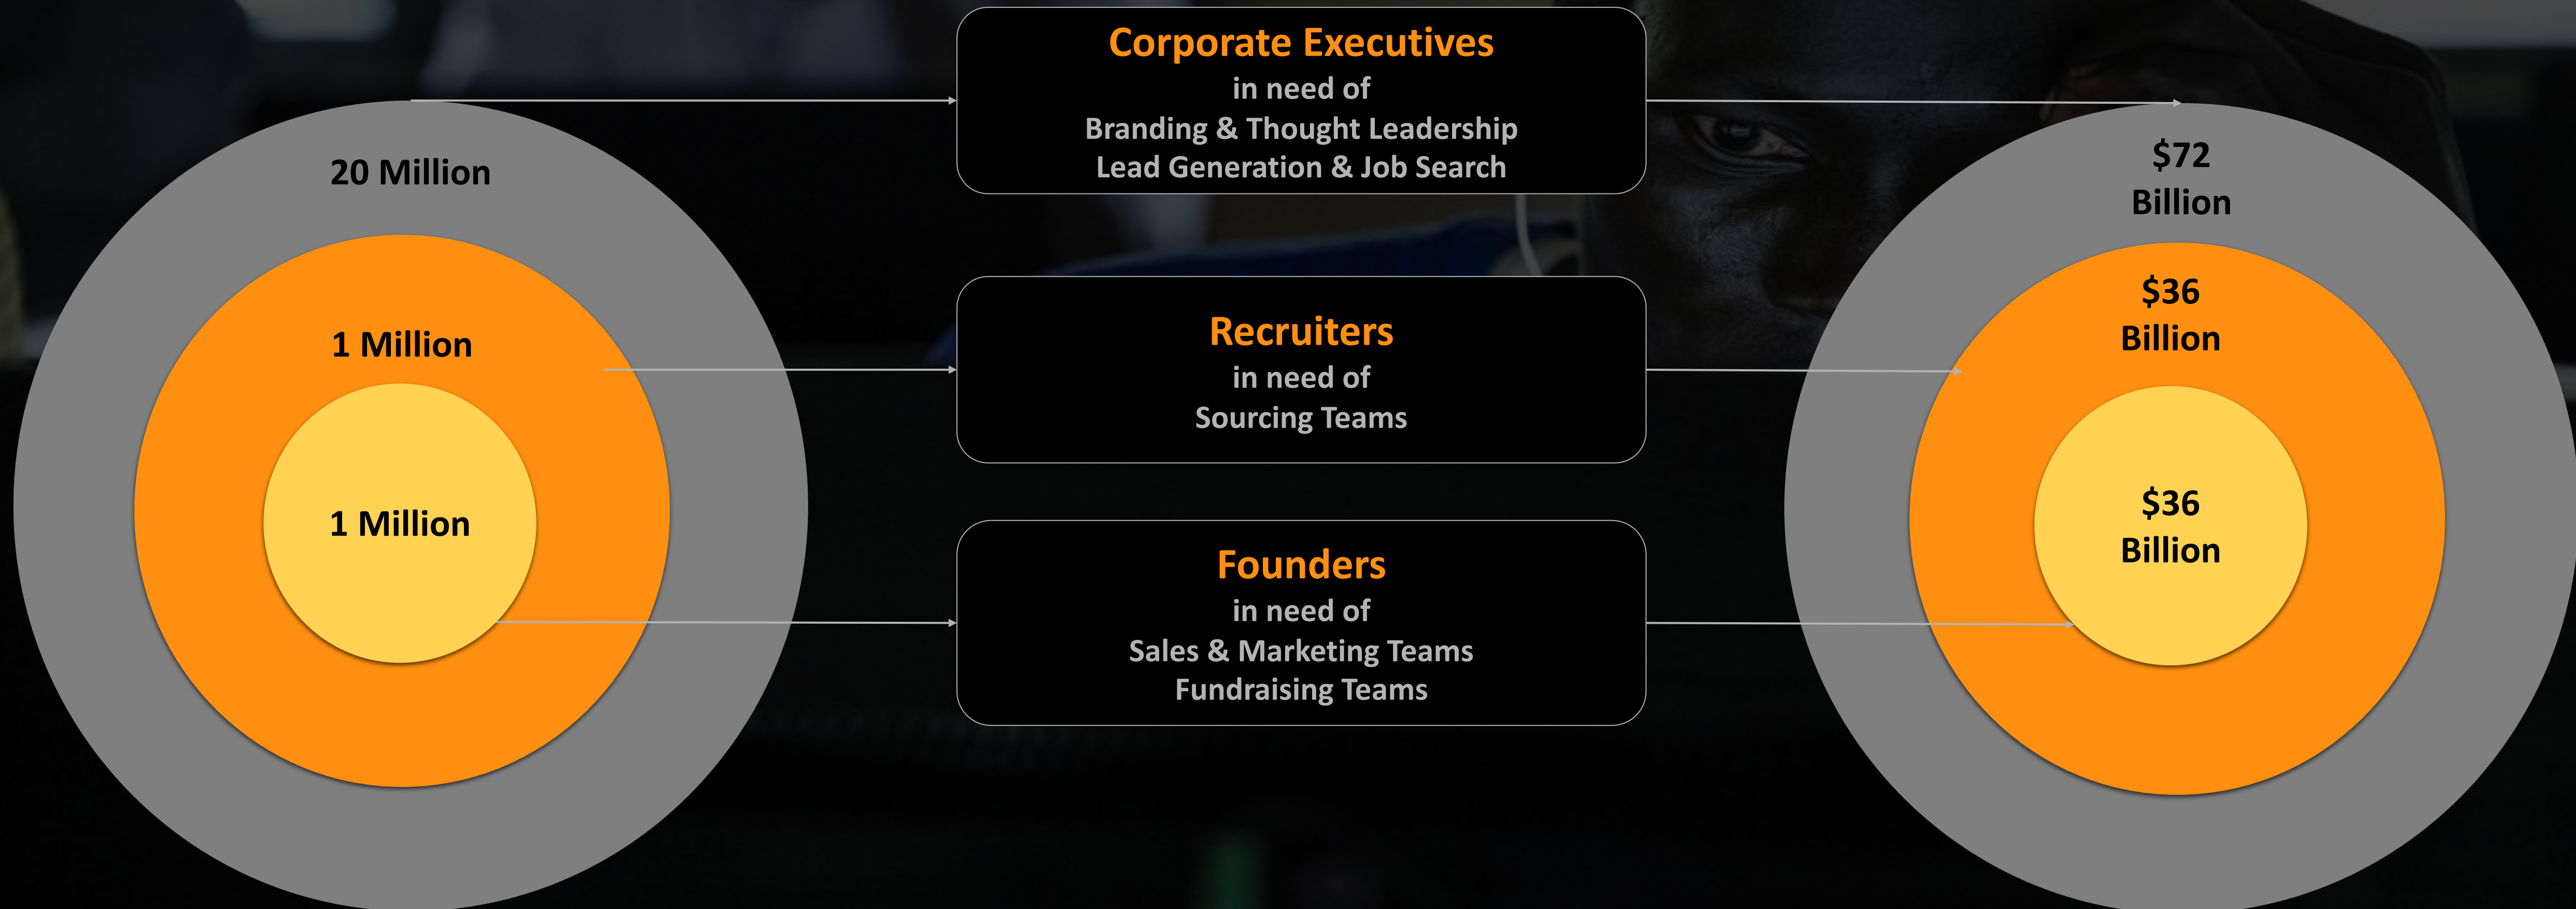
20 Million

1 Million

1 Million

Corporate Executives
in need of
Branding & Thought Leadership
Lead Generation & Job Search

Recruiters
in need of
Sourcing Teams

Founders
in need of
Sales & Marketing Teams
Fundraising Teams

$72 Billion

$36 Billion

$36 Billion